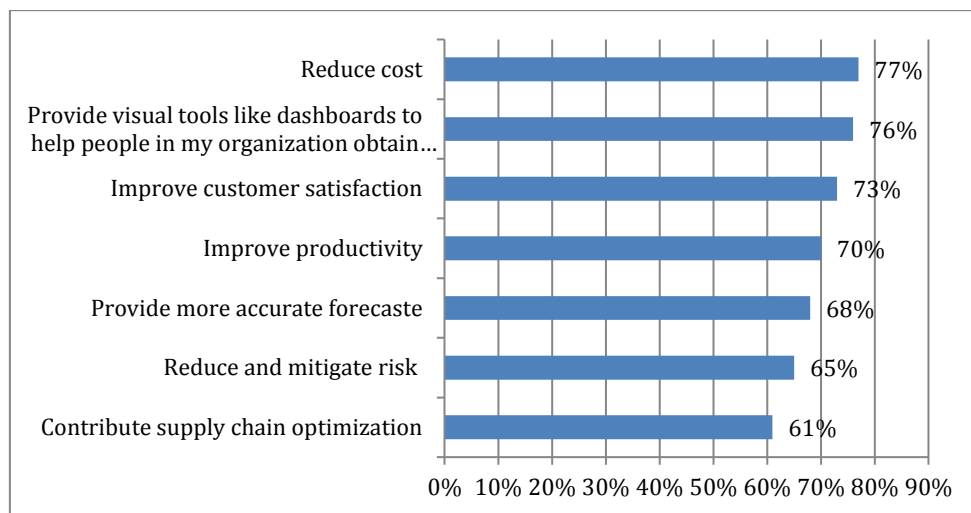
Reduce cost 77%

Provide visual tools like dashboards to help people in my organization obtain… 76%

Improve customer satisfaction 73%

Improve productivity 70%

Provide more accurate forecaste 68%

Reduce and mitigate risk 65%

Contribute supply chain optimization 61%

0% 10% 20% 30% 40% 50% 60% 70% 80% 90%